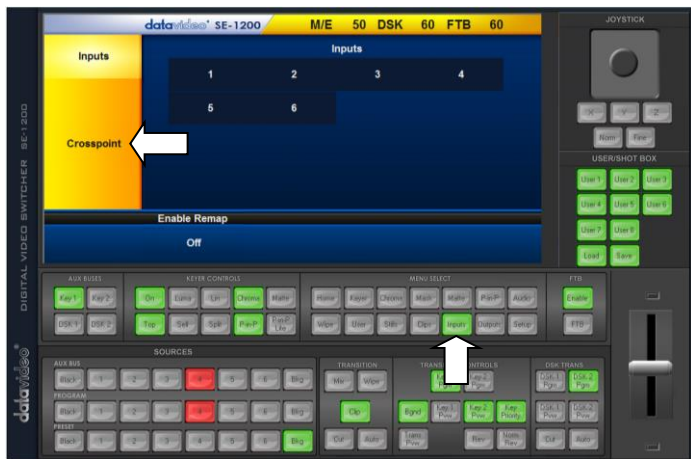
datavideo SE-1200 M/E 50 DSK 60 FTB 60

Inputs

Inputs

1 2 3 4

5 6

Crosspoint

Enable Remap

Off

JOYSTICK

X Y Z

Norm Fine

USER/SHOT BOX

User 1 User 2 User 3

User 4 User 5 User 6

User 7 User 8

Load Save

DIGITAL VIDEO SWITCHER SE-1200

AUX BUSES

Key 1 Key 2

DSK 1 DSK 2

KEYER CONTROLS

On Luma Lin Chroma Matte

Top Sell Split PinP PinP Line

MENU SELECT

Home Keyer Chroma Mask Matte PinP Audio

Wipe User Stills Clips Inputs Outputs Setup

FTB

Enable

FTB

SOURCES

AUX BUS

Black 1 2 3 4 5 6 Bkg

PROGRAM

Black 1 2 3 4 5 6 Bkg

PRESET

Black 1 2 3 4 5 6 Bkg

TRANSITION

Mix Wipe

Clip

Cut Auto

TRANS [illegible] CONTROLS

Bgnd Key 1 Prev Key 2 Prev Key Priority

Trans Prev Rev Norm Rev

DSK TRANS

DSK 1 Pgm DSK 2 Pgm

DSK 1 Prev DSK 2 Prev

Cut Auto

datavideo